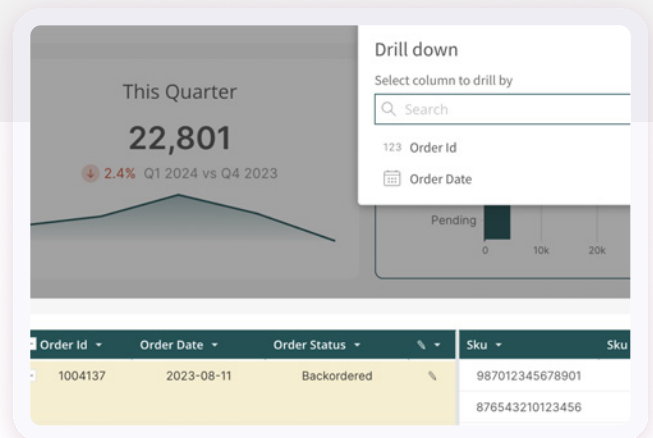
This Quarter
22,801
2.4% Q1 2024 vs Q4 2023

Drill down
Select column to drill by
Search
123 Order Id
Order Date

Pending
0 10k 20k

| Order Id | Order Date | Order Status | | Sku | Sku |
|---|---|---|---|---|---|
| 1004137 | 2023-08-11 | Backordered | | 987012345678901 | |
| | | | | 876543210123456 | |